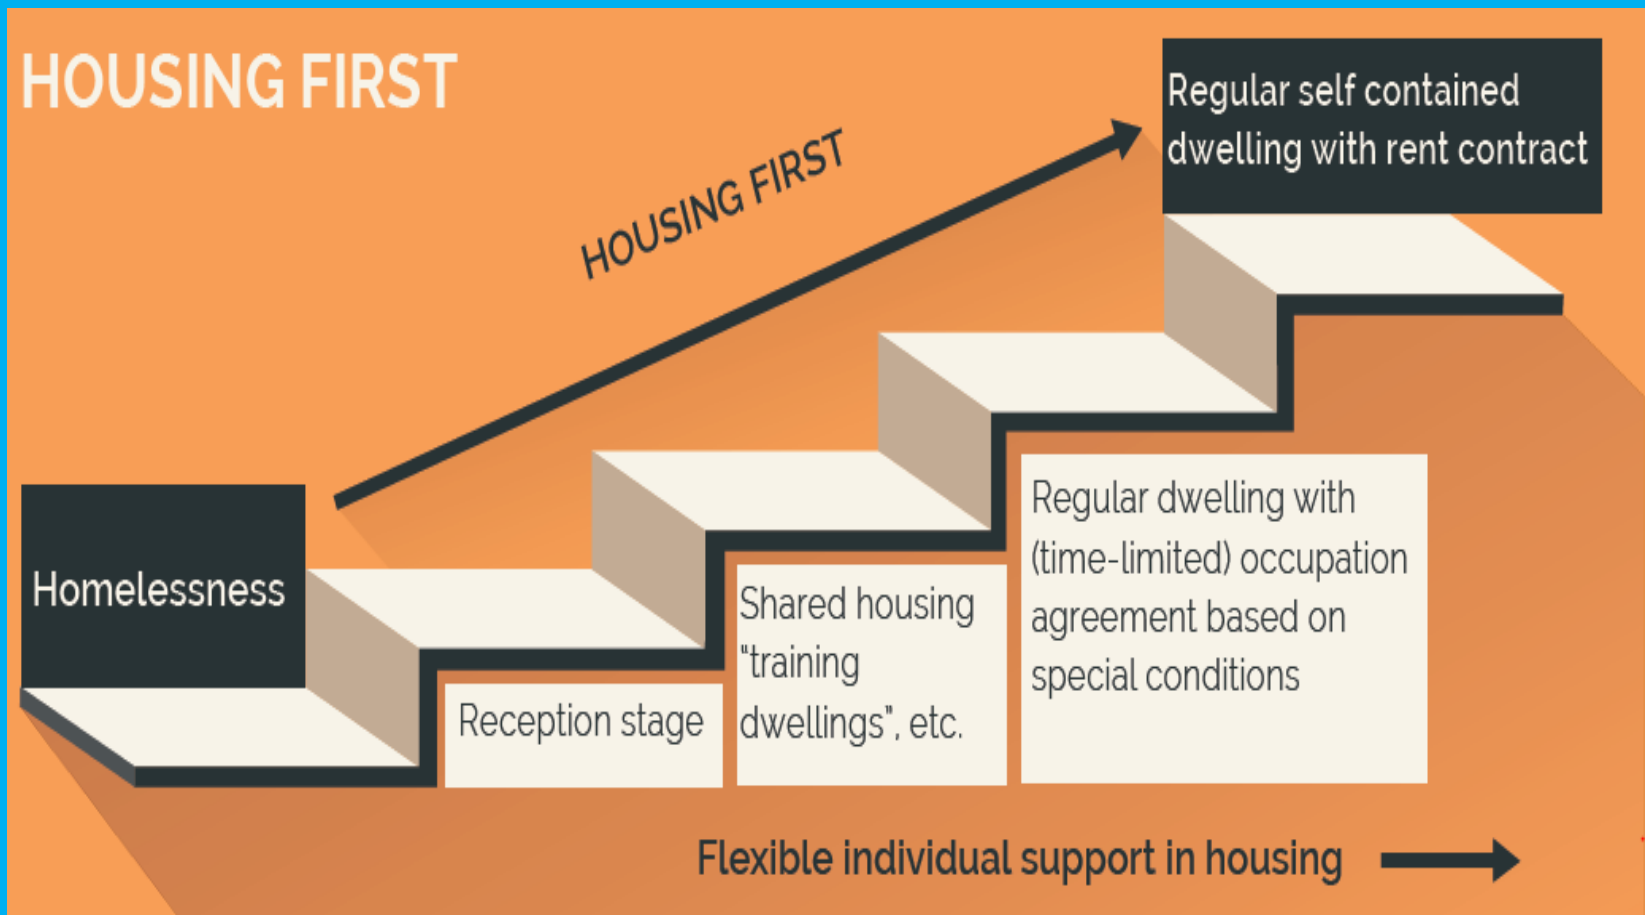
HOUSING FIRST

HOUSING FIRST

Regular self contained dwelling with rent contract

Homelessness

Reception stage

Shared housing "training dwellings", etc.

Regular dwelling with (time-limited) occupation agreement based on special conditions

Flexible individual support in housing